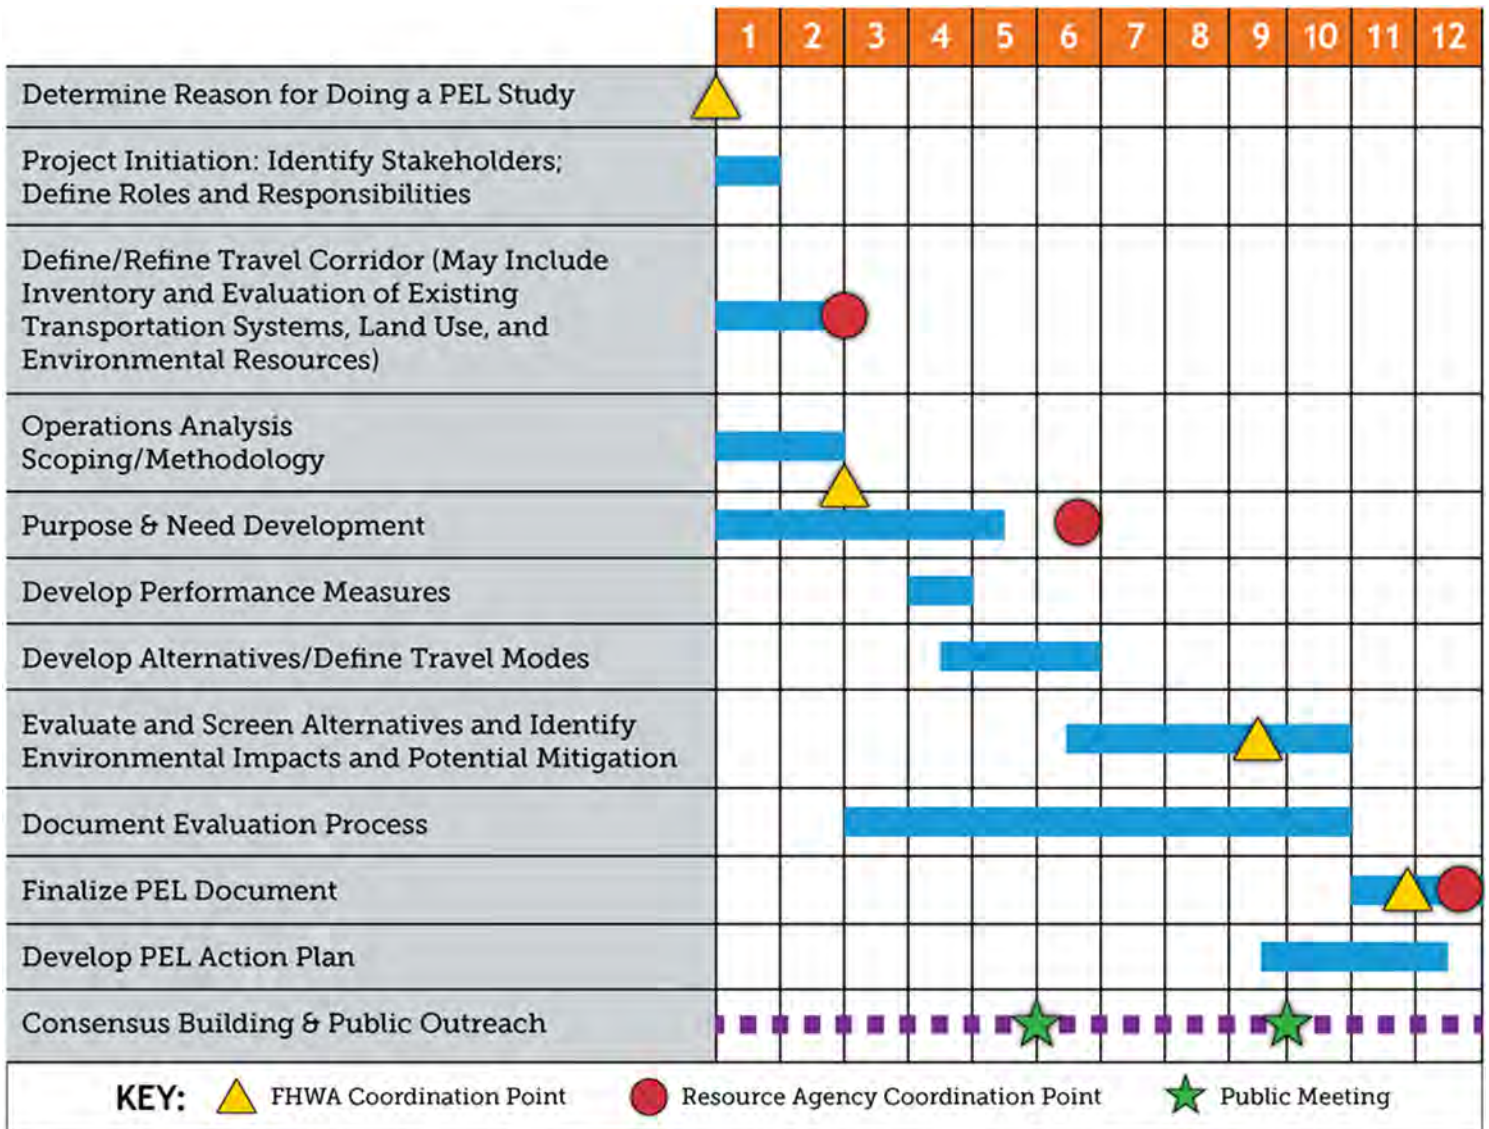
| | 1 | 2 | 3 | 4 | 5 | 6 | 7 | 8 | 9 | 10 | 11 | 12 |
|---|---|---|---|---|---|---|---|---|---|---|---|---|
| Determine Reason for Doing a PEL Study | | | | | | | | | | | | |
| Project Initiation: Identify Stakeholders; Define Roles and Responsibilities | | | | | | | | | | | | |
| Define/Refine Travel Corridor (May Include Inventory and Evaluation of Existing Transportation Systems, Land Use, and Environmental Resources) | | | | | | | | | | | | |
| Operations Analysis Scoping/Methodology | | | | | | | | | | | | |
| Purpose & Need Development | | | | | | | | | | | | |
| Develop Performance Measures | | | | | | | | | | | | |
| Develop Alternatives/Define Travel Modes | | | | | | | | | | | | |
| Evaluate and Screen Alternatives and Identify Environmental Impacts and Potential Mitigation | | | | | | | | | | | | |
| Document Evaluation Process | | | | | | | | | | | | |
| Finalize PEL Document | | | | | | | | | | | | |
| Develop PEL Action Plan | | | | | | | | | | | | |
| Consensus Building & Public Outreach | | | | | | | | | | | | |

KEY: FHWA Coordination Point Resource Agency Coordination Point Public Meeting